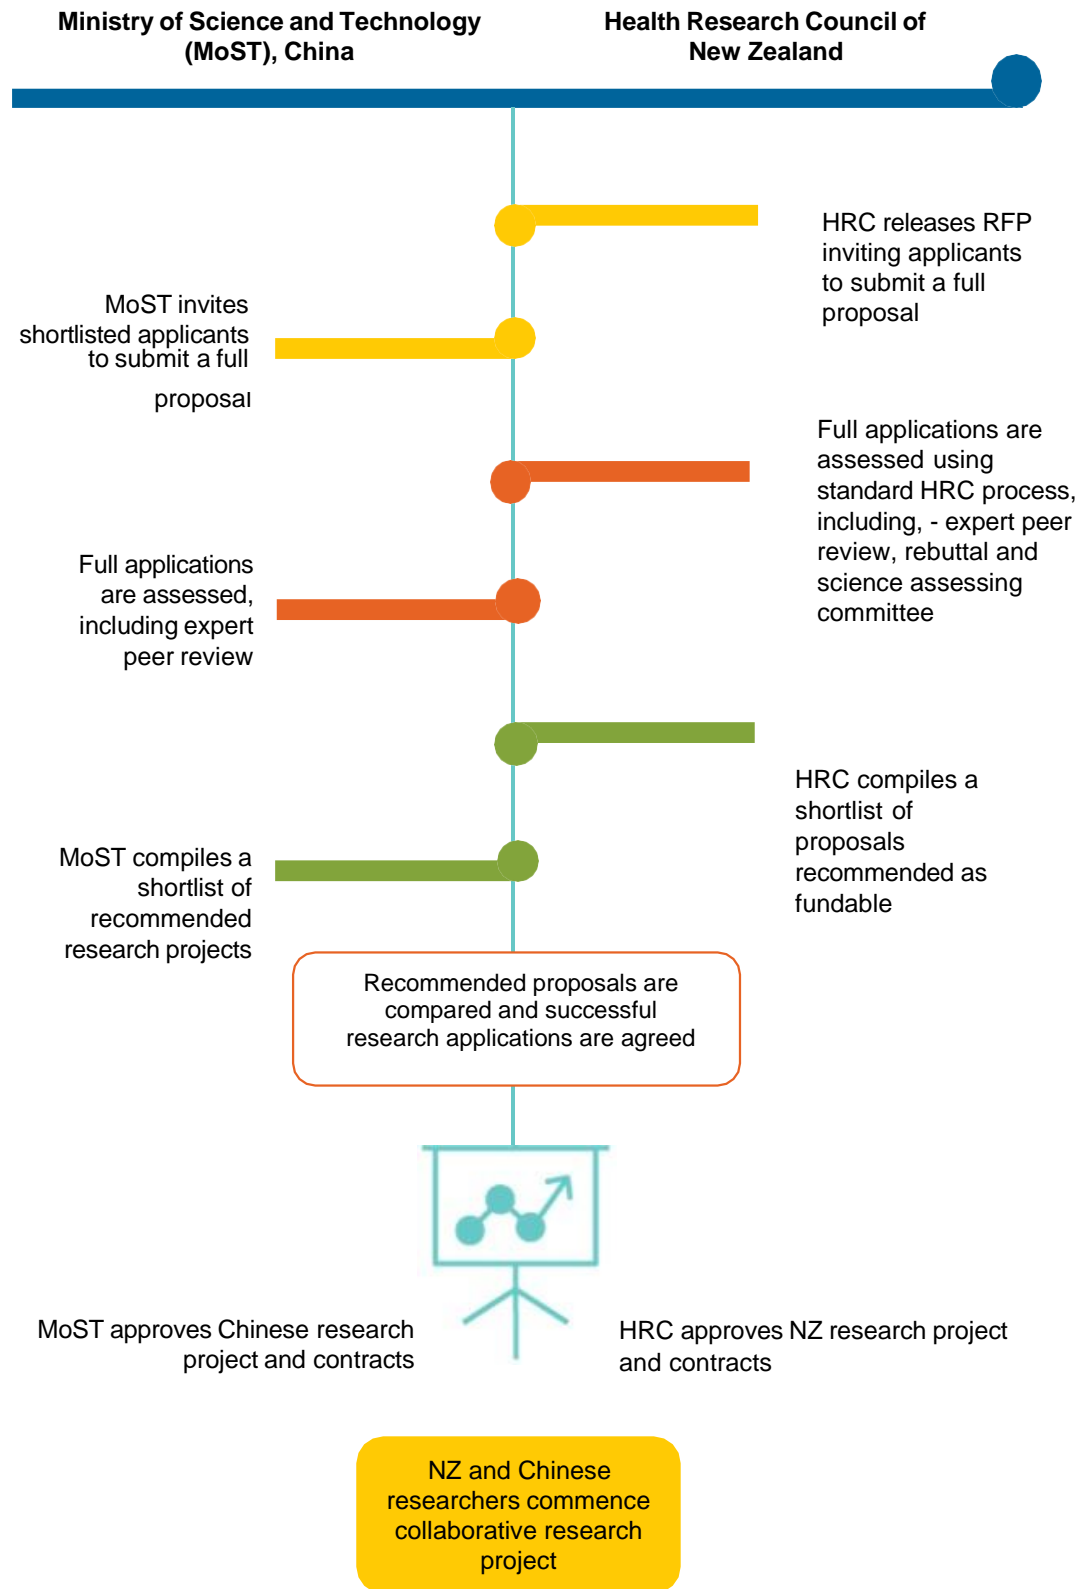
Ministry of Science and Technology (MoST), China

Health Research Council of New Zealand

HRC releases RFP inviting applicants to submit a full proposal

MoST invites shortlisted applicants to submit a full proposal

Full applications are assessed using standard HRC process, including, - expert peer review, rebuttal and science assessing committee

Full applications are assessed, including expert peer review

HRC compiles a shortlist of proposals recommended as fundable

MoST compiles a shortlist of recommended research projects

Recommended proposals are compared and successful research applications are agreed

MoST approves Chinese research project and contracts

HRC approves NZ research project and contracts

NZ and Chinese researchers commence collaborative research project